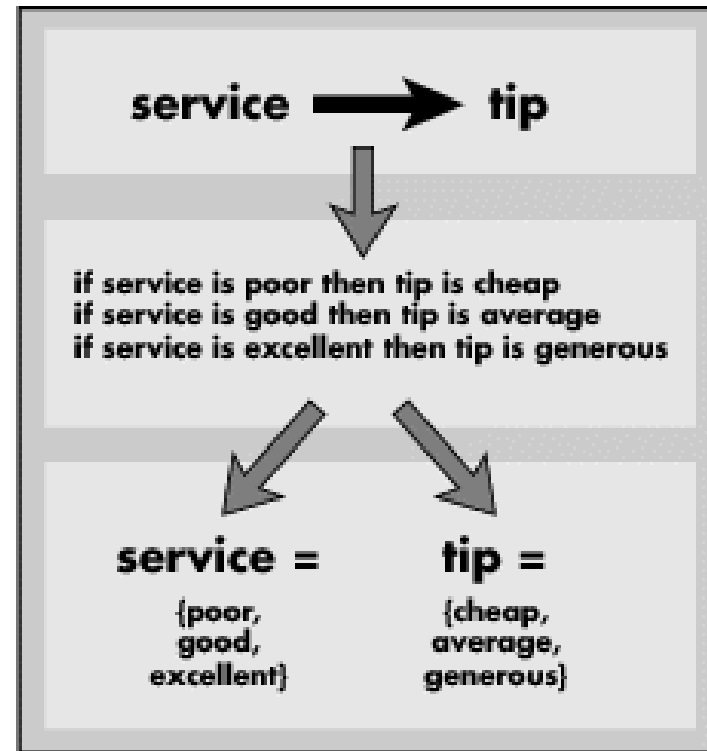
service → tip

if service is poor then tip is cheap
if service is good then tip is average
if service is excellent then tip is generous

service =
{poor, good, excellent}

tip =
{cheap, average, generous}